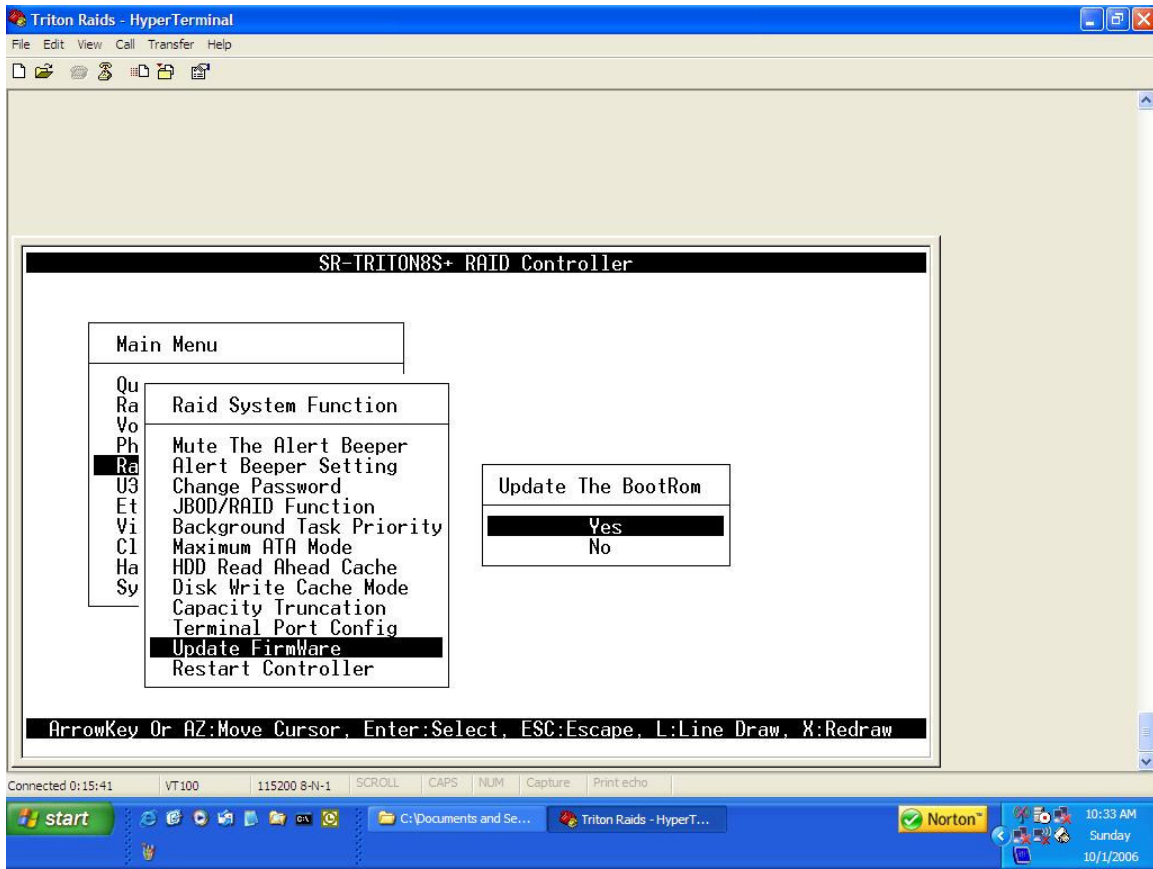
Triton Raids - HyperTerminal

File Edit View Call Transfer Help

SR-TRITON8S+ RAID Controller

Main Menu

Qu
Ra
Vo
Ph
Ra
U3
Et
Vi
Cl
Ha
Sy

Raid System Function

Mute The Alert Beeper
Alert Beeper Setting
Change Password
JBOD/RAID Function
Background Task Priority
Maximum ATA Mode
HDD Read Ahead Cache
Disk Write Cache Mode
Capacity Truncation
Terminal Port Config
Update FirmWare
Restart Controller

Update The BootRom

Yes
No

ArrowKey Or AZ:Move Cursor, Enter:Select, ESC:Escape, L:Line Draw, X:Redraw

Connected 0:15:41 VT100 115200 8-N-1 SCROLL CAPS NUM Capture Print echo

start C:\Documents and Se... Triton Raids - HyperT... Norton 10:33 AM Sunday 10/1/2006